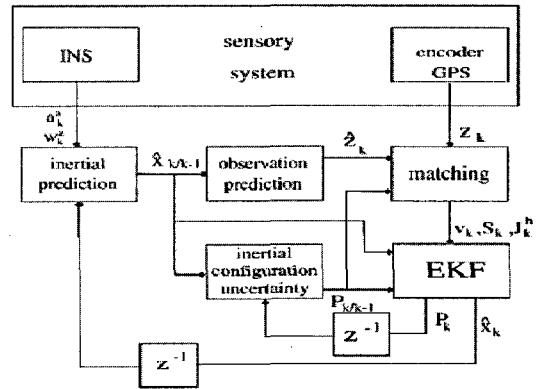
INS

sensory system

encoder GPS

$a_k^a$ $w_k^a$

inertial prediction

$\hat{x}_{k/k-1}$

observation prediction

$\hat{z}_k$

$z_k$

matching

$v_k, S_k, J_k^h$

inertial configuration uncertainty

EKF

$P_{k/k-1}$

$z^{-1}$

$P_k$

$\hat{x}_k$

$z^{-1}$